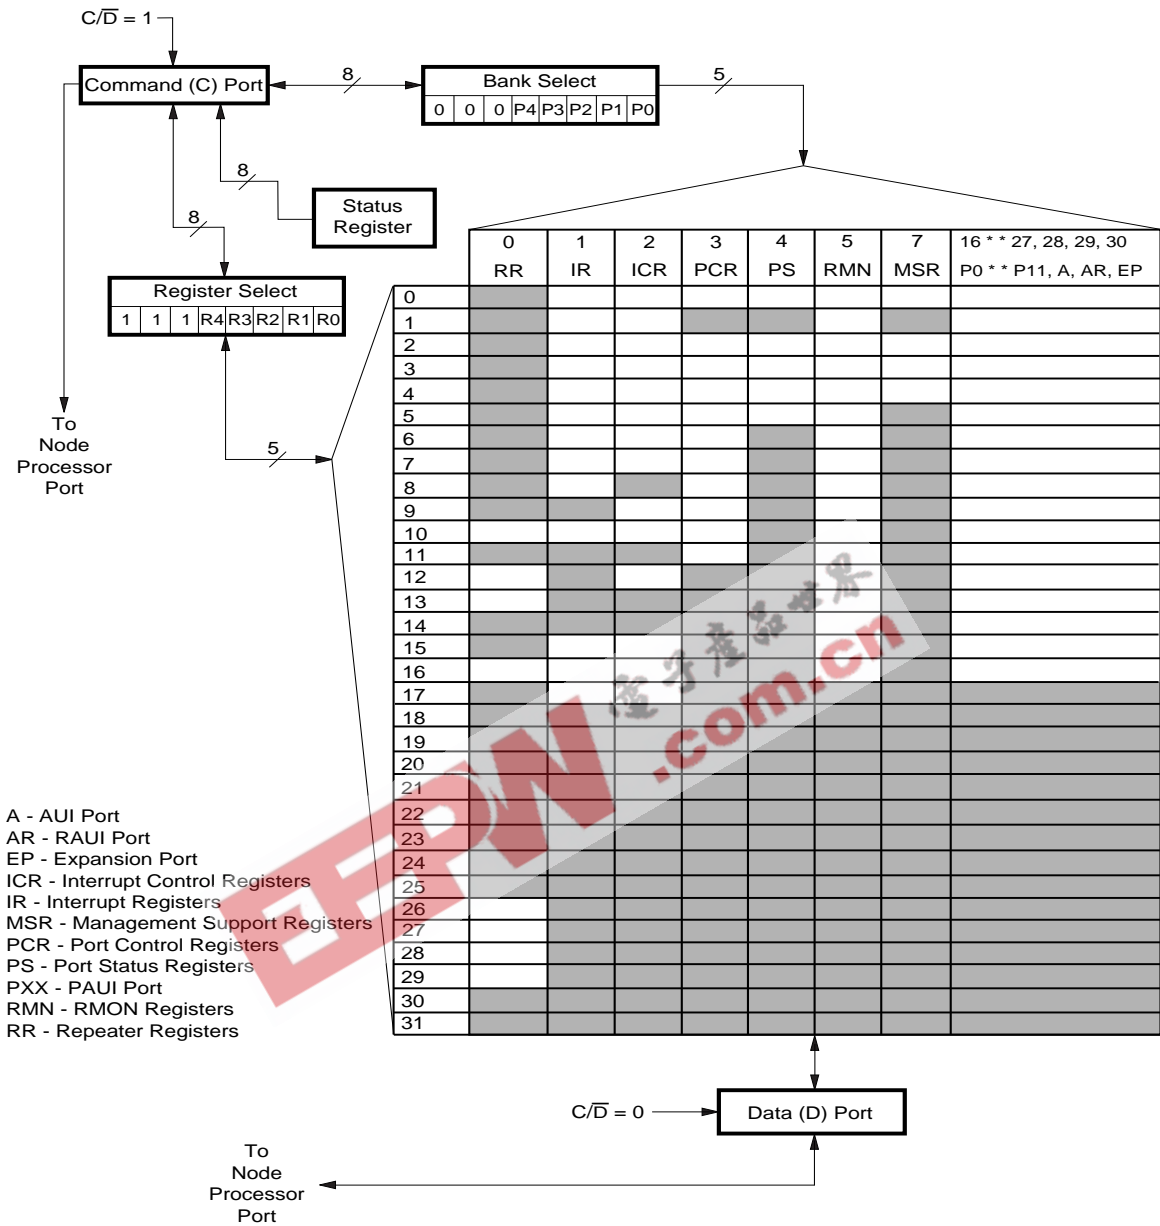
$C/\overline{D} = 1$

Command (C) Port

8

Bank Select

| 0 | 0 | 0 | P4 | P3 | P2 | P1 | P0 |
|---|---|---|---|---|---|---|---|

5

8

Status Register

8

Register Select

| 1 | 1 | 1 | R4 | R3 | R2 | R1 | R0 |
|---|---|---|---|---|---|---|---|

5

To Node Processor Port

| | 0 RR | 1 IR | 2 ICR | 3 PCR | 4 PS | 5 RMN | 7 MSR | 16 * * 27, 28, 29, 30 P0 * * P11, A, AR, EP |
|---|---|---|---|---|---|---|---|---|
| 0 | | | | | | | | |
| 1 | | | | | | | | |
| 2 | | | | | | | | |
| 3 | | | | | | | | |
| 4 | | | | | | | | |
| 5 | | | | | | | | |
| 6 | | | | | | | | |
| 7 | | | | | | | | |
| 8 | | | | | | | | |
| 9 | | | | | | | | |
| 10 | | | | | | | | |
| 11 | | | | | | | | |
| 12 | | | | | | | | |
| 13 | | | | | | | | |
| 14 | | | | | | | | |
| 15 | | | | | | | | |
| 16 | | | | | | | | |
| 17 | | | | | | | | |
| 18 | | | | | | | | |
| 19 | | | | | | | | |
| 20 | | | | | | | | |
| 21 | | | | | | | | |
| 22 | | | | | | | | |
| 23 | | | | | | | | |
| 24 | | | | | | | | |
| 25 | | | | | | | | |
| 26 | | | | | | | | |
| 27 | | | | | | | | |
| 28 | | | | | | | | |
| 29 | | | | | | | | |
| 30 | | | | | | | | |
| 31 | | | | | | | | |

A - AUI Port
AR - RAUI Port
EP - Expansion Port
ICR - Interrupt Control Registers
IR - Interrupt Registers
MSR - Management Support Registers
PCR - Port Control Registers
PS - Port Status Registers
PXX - PAUI Port
RMN - RMON Registers
RR - Repeater Registers

EEPW .com.cn 电子产品世界

$C/\overline{D} = 0$

Data (D) Port

To Node Processor Port